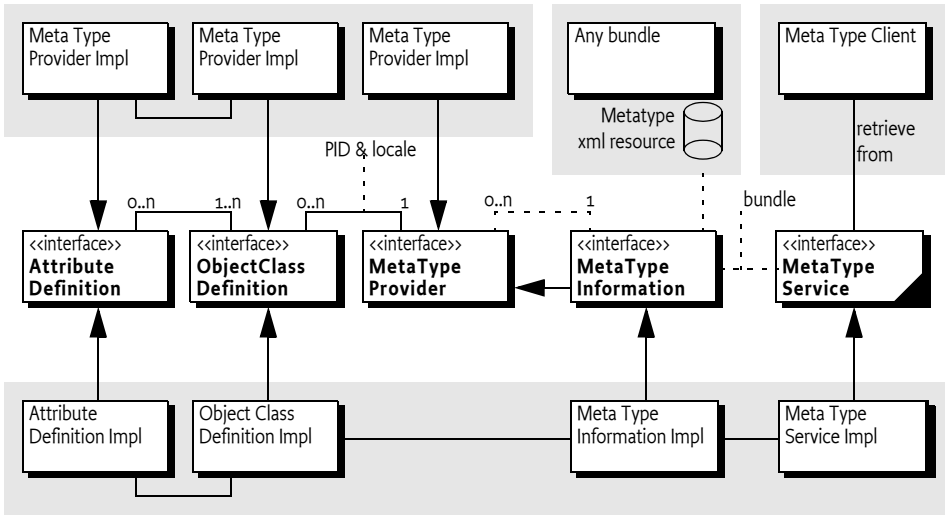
Meta Type Provider Impl

Meta Type Provider Impl

Meta Type Provider Impl

Any bundle

Metatype xml resource

Meta Type Client

retrieve from

PID & locale

0..n

1..n

0..n

1

0..n

1

bundle

<<interface>> Attribute Definition

<<interface>> ObjectClass Definition

<<interface>> MetaType Provider

<<interface>> MetaType Information

<<interface>> MetaType Service

Attribute Definition Impl

Object Class Definition Impl

Meta Type Information Impl

Meta Type Service Impl